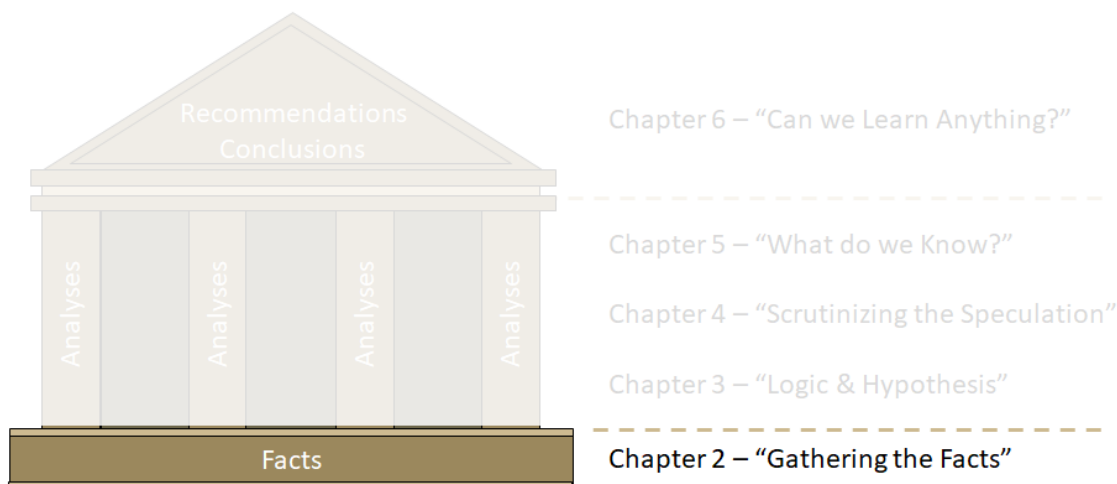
Recommendations
Conclusions

Chapter 6 – “Can we Learn Anything?”

Analyses

Analyses

Analyses

Analyses

Chapter 5 – “What do we Know?”

Chapter 4 – “Scrutinizing the Speculation”

Chapter 3 – “Logic & Hypothesis”

Facts

Chapter 2 – “Gathering the Facts”